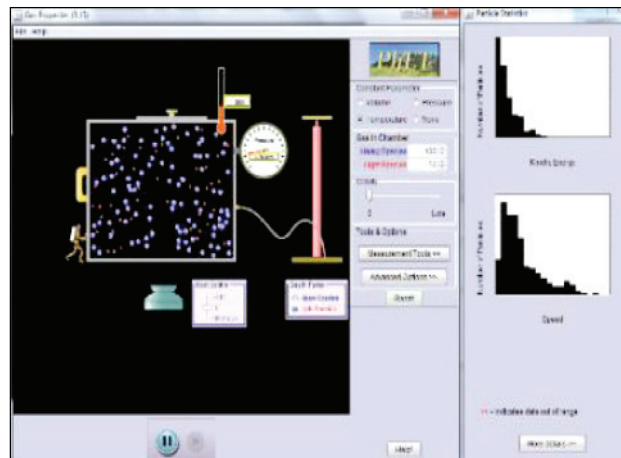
Gas Properties (1.15)

File Help

PhET

Constant Parameter
Volume
Pressure
Temperature
None

Gas in Chamber
Heavy Species
Light Species

Gravity
0
Lots

Tools & Options
Measurement Tools >>
Advanced Options >>
Reset

Heat Control

Gauge Pump
Heavy Species
Light Species

Help!

Particle Statistics

Number of Particles

Kinetic Energy

Number of Particles

Speed

>> - indicates data out of range

More Values >>

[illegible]